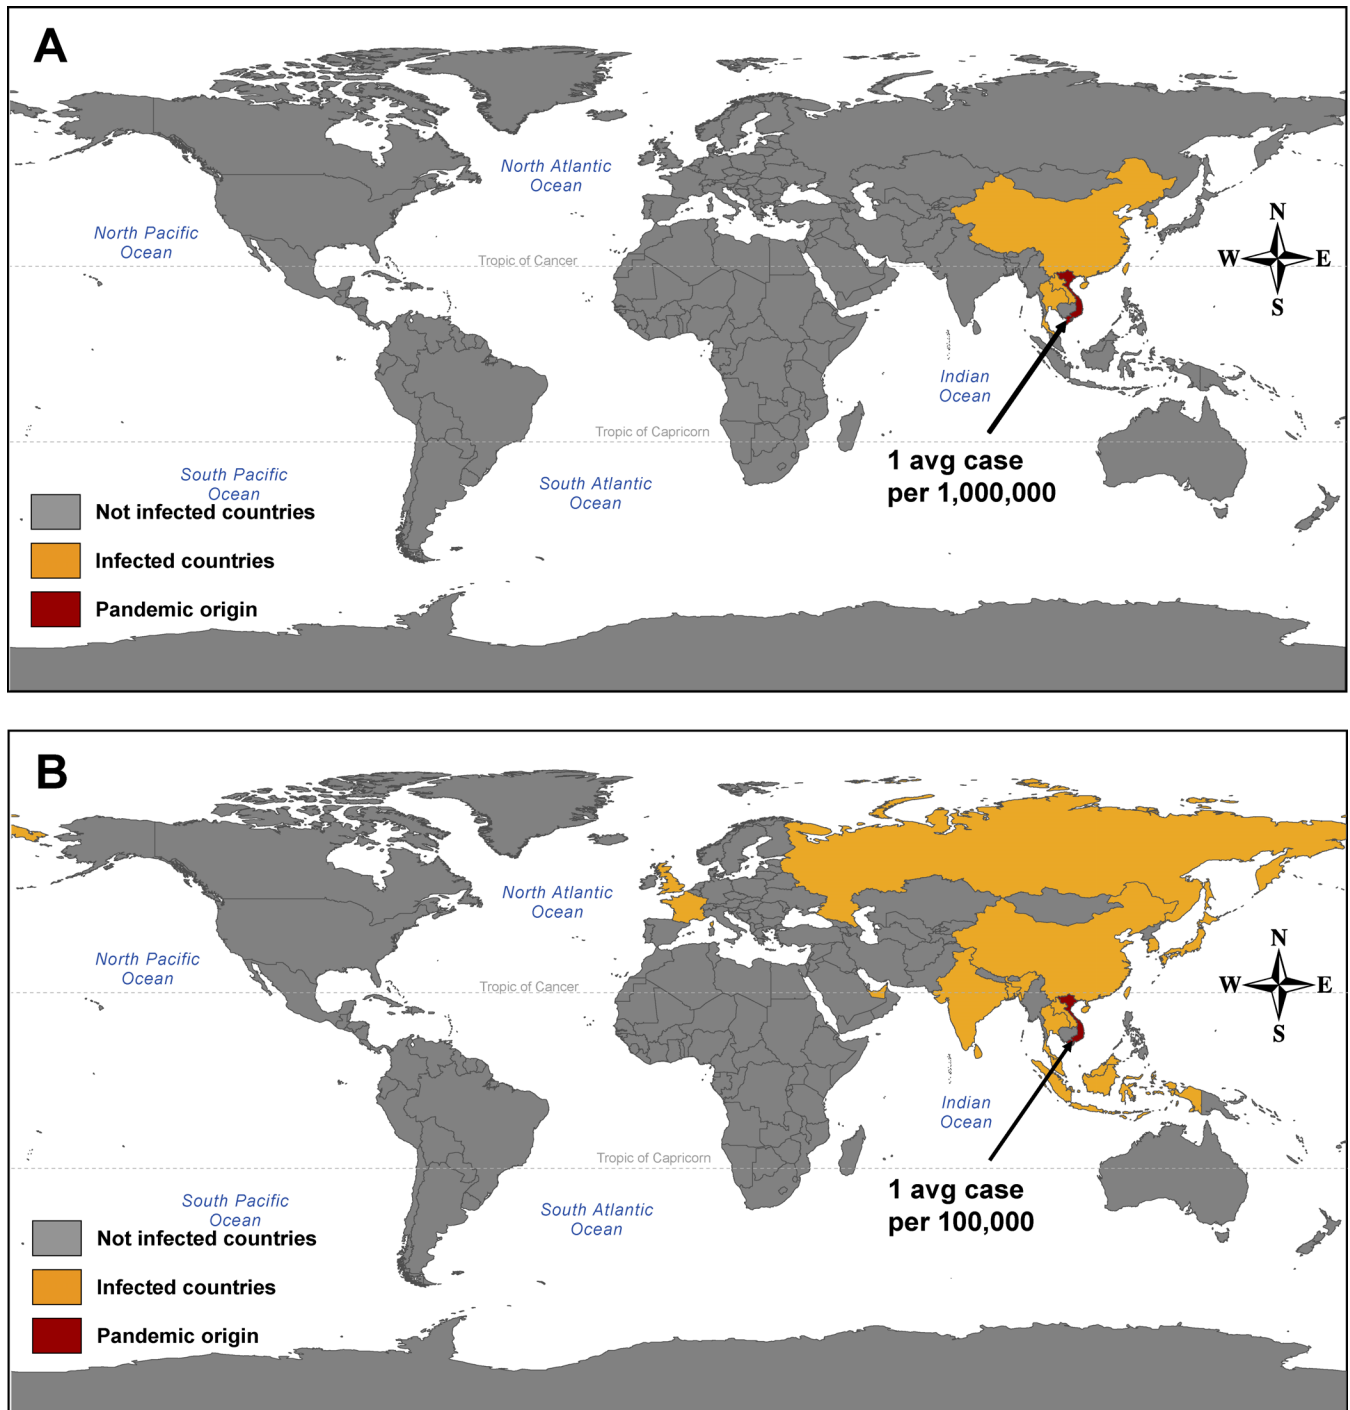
A

North Atlantic Ocean

North Pacific Ocean

Tropic of Cancer

N
W
E
S

Indian Ocean

Tropic of Capricorn

South Pacific Ocean

South Atlantic Ocean

1 avg case per 1,000,000

Not infected countries

Infected countries

Pandemic origin

B

North Atlantic Ocean

North Pacific Ocean

Tropic of Cancer

N
W
E
S

Indian Ocean

Tropic of Capricorn

South Pacific Ocean

South Atlantic Ocean

1 avg case per 100,000

Not infected countries

Infected countries

Pandemic origin